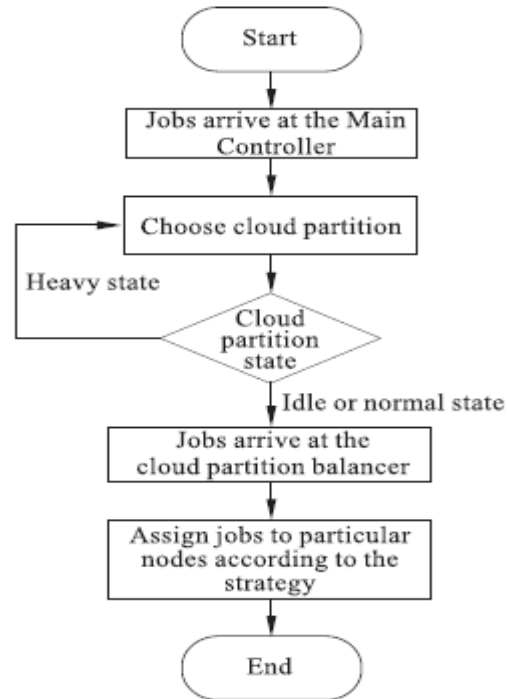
Start

Jobs arrive at the Main Controller

Choose cloud partition

Heavy state

Cloud partition state

Idle or normal state

Jobs arrive at the cloud partition balancer

Assign jobs to particular nodes according to the strategy

End